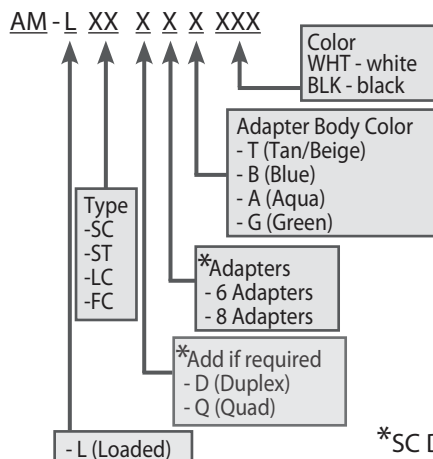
AM - L XX X X X XXX

Color
WHT - white
BLK - black

Adapter Body Color
- T (Tan/Beige)
- B (Blue)
- A (Aqua)
- G (Green)

Type
-SC
-ST
-LC
-FC

*Adapters
- 6 Adapters
- 8 Adapters

*Add if required
- D (Duplex)
- Q (Quad)

- L (Loaded)

*SC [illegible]